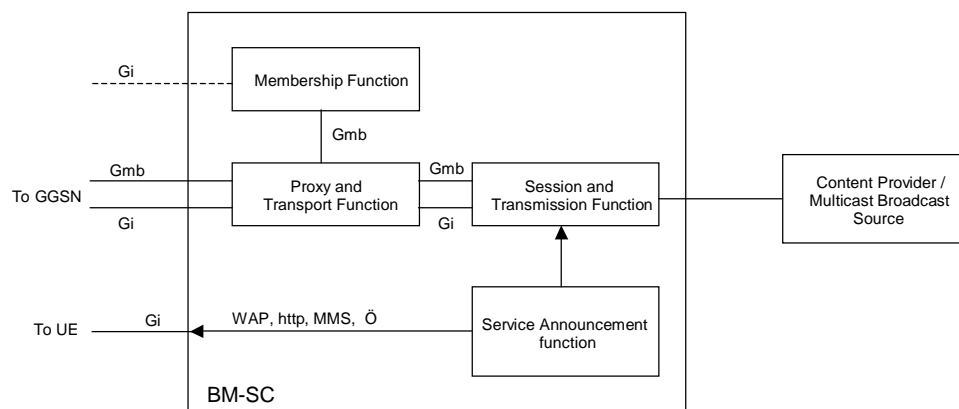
Gi

Membership Function

Gmb

Gmb

To GGSN

Gi

Proxy and Transport Function

Gmb

Gi

Session and Transmission Function

Content Provider / Multicast Broadcast Source

To UE

Gi

WAP, http, MMS, Ö

Service Announcement function

BM-SC